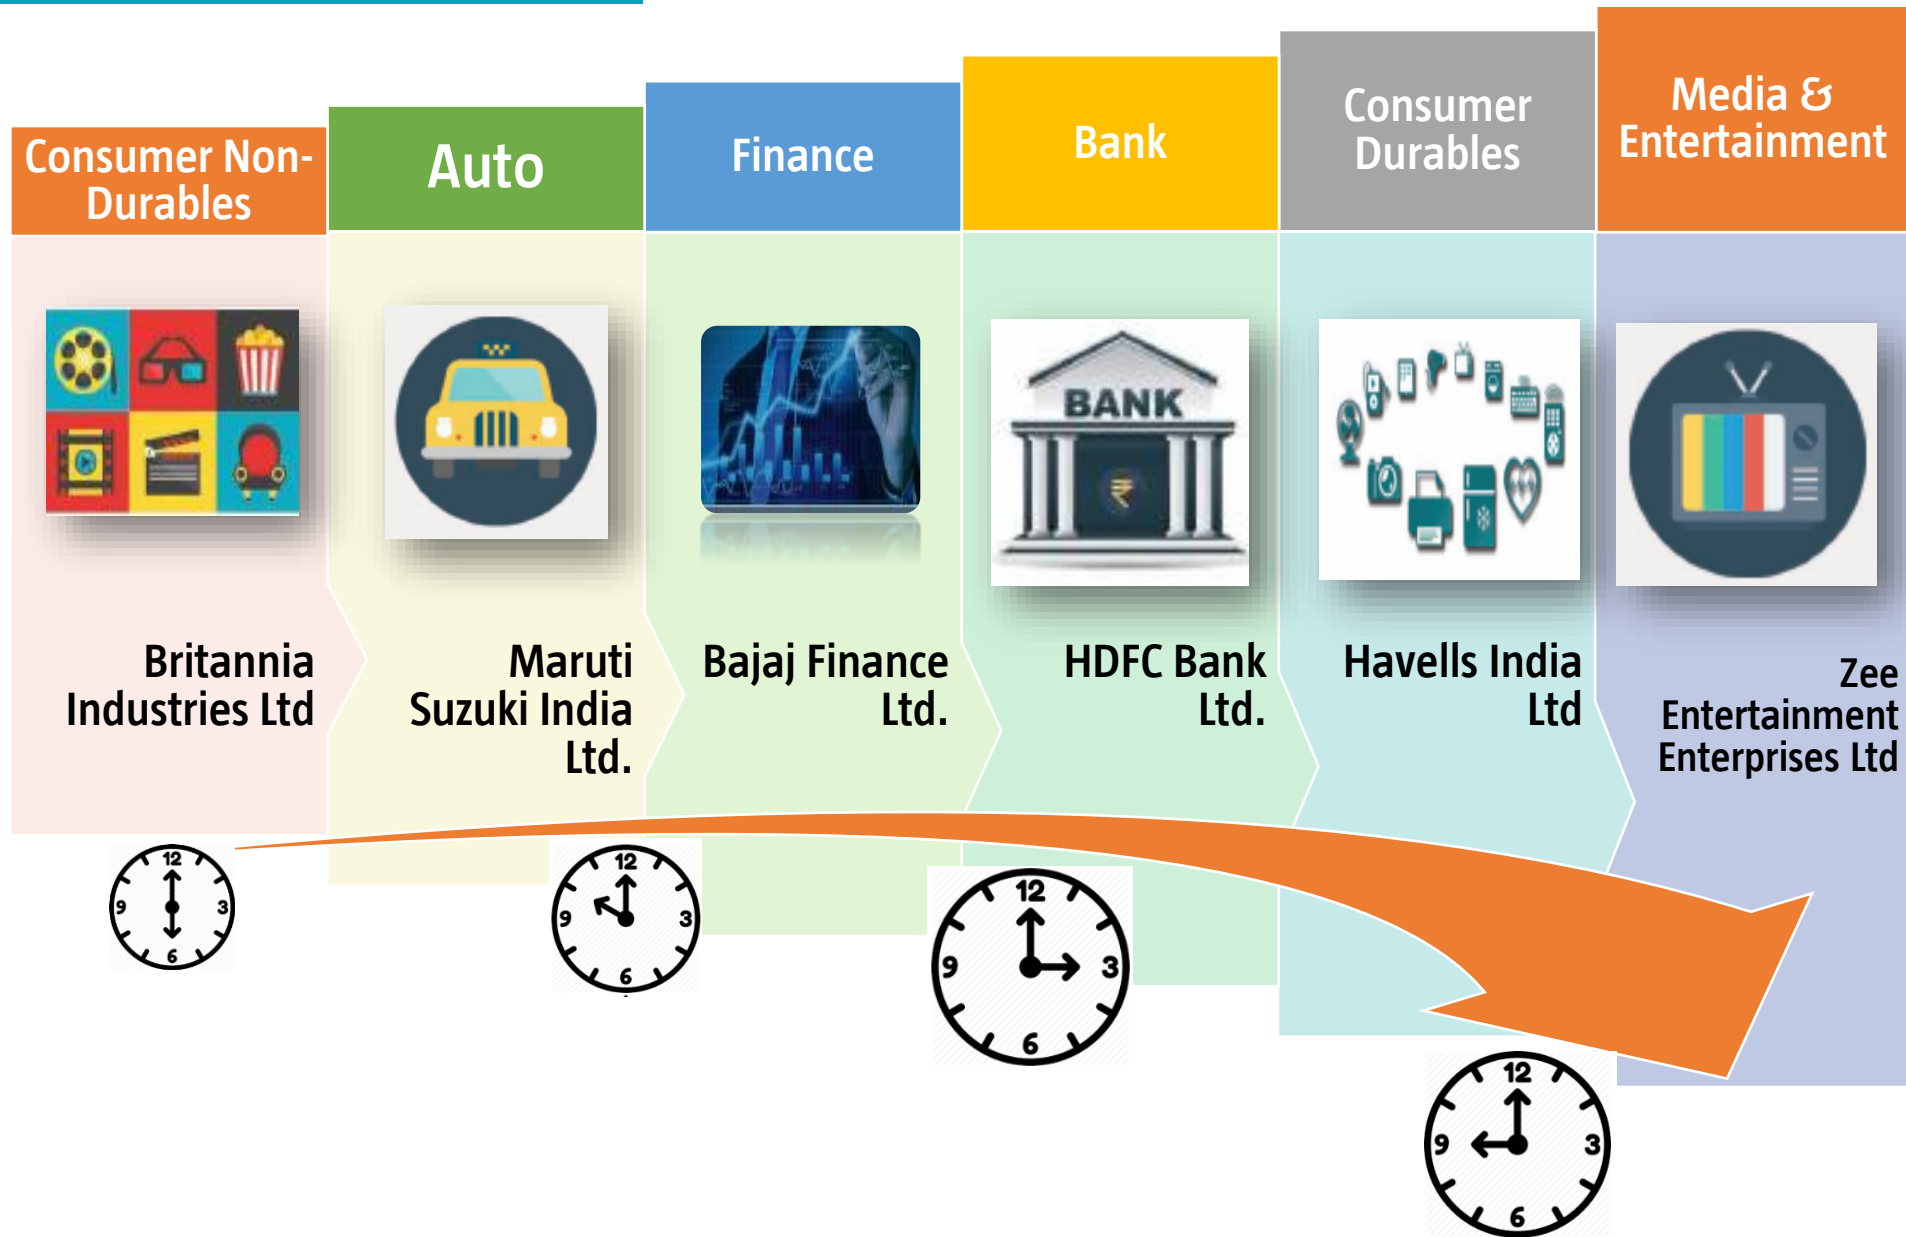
Consumer Non-Durables

Auto

Finance

Bank

Consumer Durables

Media & Entertainment

BANK

Britannia Industries Ltd

Maruti Suzuki India Ltd.

Bajaj Finance Ltd.

HDFC Bank Ltd.

Havells India Ltd

Zee Entertainment Enterprises Ltd

12 3 6 9

12 3 6 9

12 3 6 9

12 3 6 9